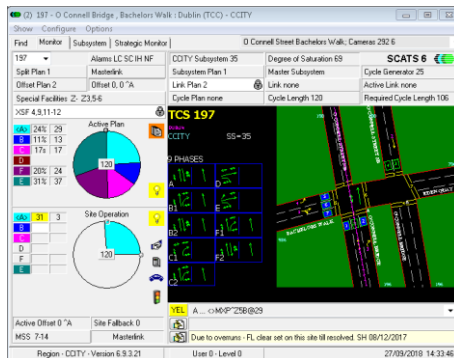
(2) 197 - O Connell Bridge , Bachelors Walk ; Dublin (TCC) - CCITY

Show Configure Options

Find | Monitor | Subsystem | Strategic Monitor | O Connell Street Bachelors Walk ; Cameras 292 6

| 197 | Alarms LC SC IH NF | CCITY Subsystem 35 | Degree of Saturation 69 | SCATS 6 |
|---|---|---|---|---|
| Split Plan 1 | Masterlink | Subsystem Plan 1 | Master Subsystem | Cycle Generator 25 |
| Offset Plan 2 | Offset 0, 0 ^A | Link Plan 2 | Link none | Active Link none |
| Special Facilities Z- Z3,5-6 | | Cycle Plan none | Cycle Length 120 | Required Cycle Length 106 |

XSF 4,9,11-12

Active Plan

| <A> | 24% | 29 |
|---|---|---|
| B | 11% | 13 |
| C | 17% | 17 |
| D | | |
| F | 20% | 24 |
| E | 31% | 37 |

120

Site Operation

| <A> | 31 | 3 |
|---|---|---|
| B | | |
| C | | |
| D | | |
| E | | |
| F | | |

120

TCS 197
CCITY SS=35

9 PHASES
A D
B E
B2 F1
C F2
C2

YEL A ... <>MXP^Z5B@29

Active Offset 0 ^A | Site Fallback 0
MSS 7-14 | Masterlink

Due to overruns - FL clear set on this site til resolved. SH 08/12/2017

Region - CCITY - Version 6.9.3.21 | User 0 - Level 0 | 27/09/2018 14:33:46